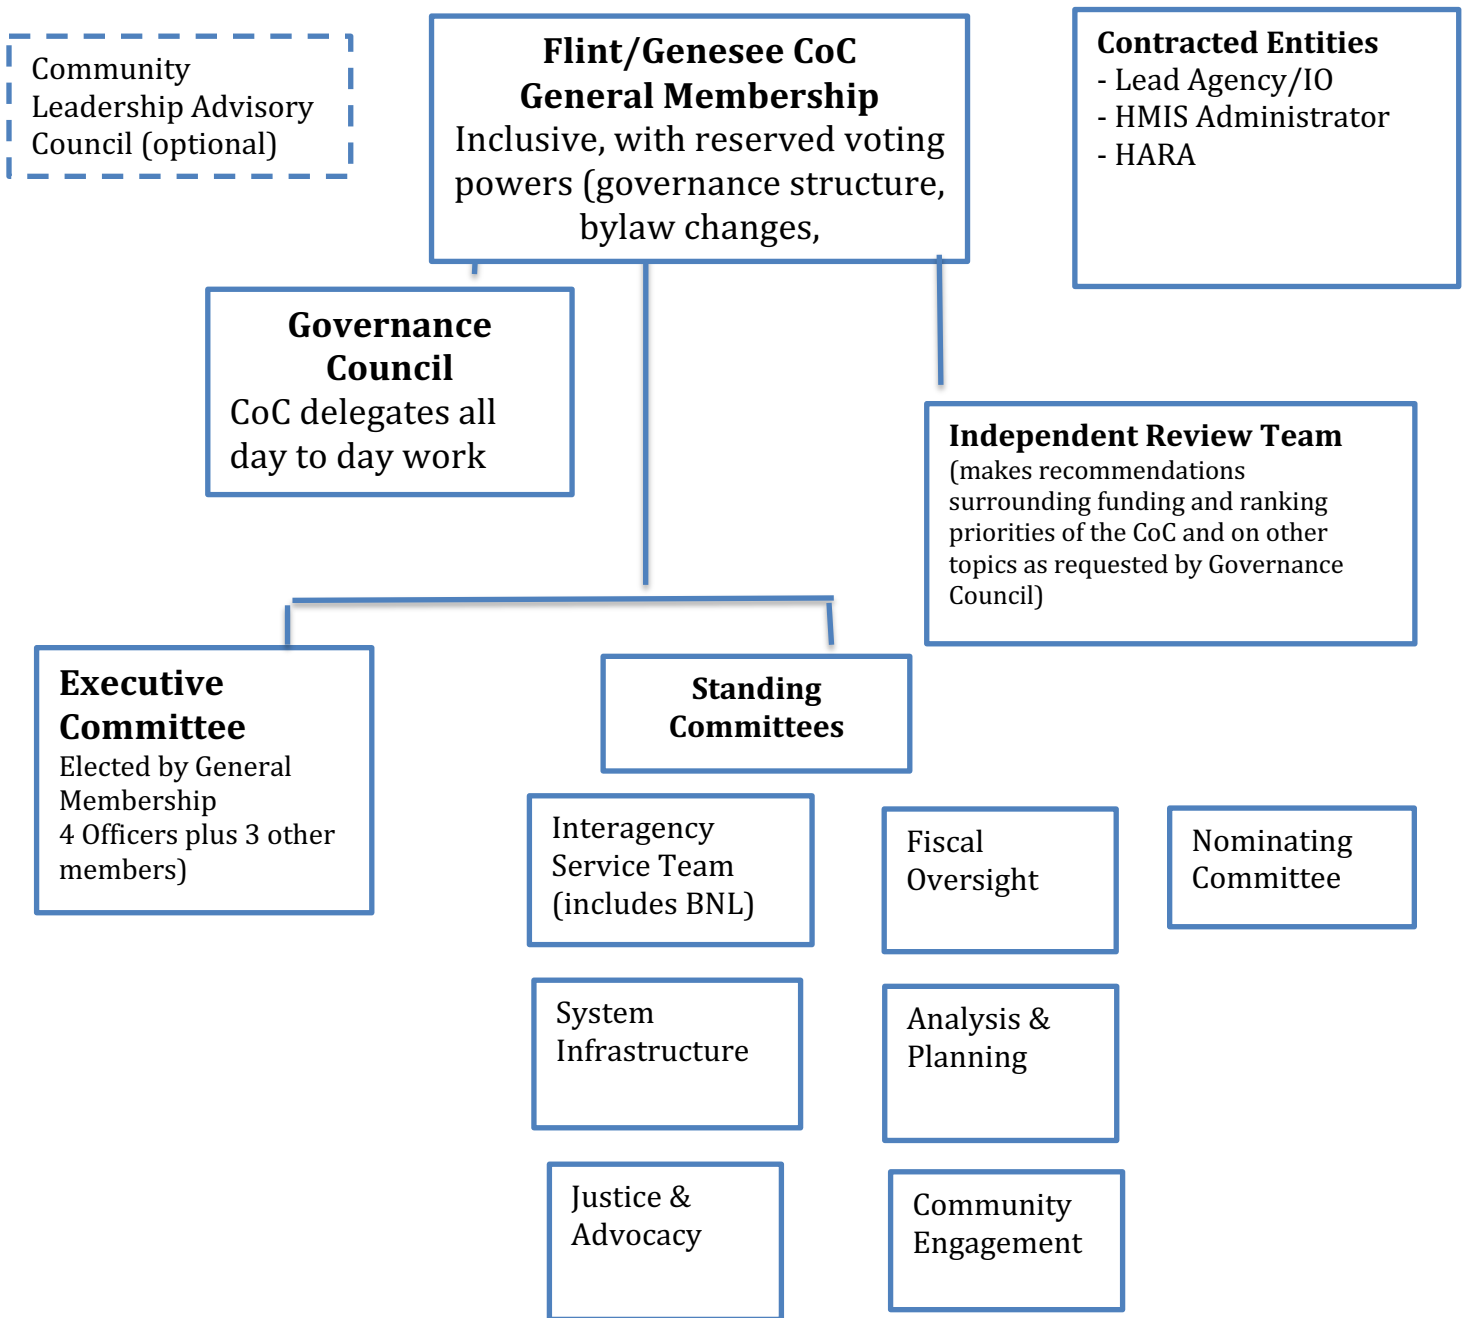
Community Leadership Advisory Council (optional)

Flint/Genesee CoC General Membership
Inclusive, with reserved voting powers (governance structure, bylaw changes,

Contracted Entities
- Lead Agency/IO
- HMIS Administrator
- HARA

Governance Council
CoC delegates all day to day work

Independent Review Team
(makes recommendations surrounding funding and ranking priorities of the CoC and on other topics as requested by Governance Council)

Executive Committee
Elected by General Membership
4 Officers plus 3 other members)

Standing Committees

Interagency Service Team (includes BNL)

Fiscal Oversight

Nominating Committee

System Infrastructure

Analysis & Planning

Justice & Advocacy

Community Engagement